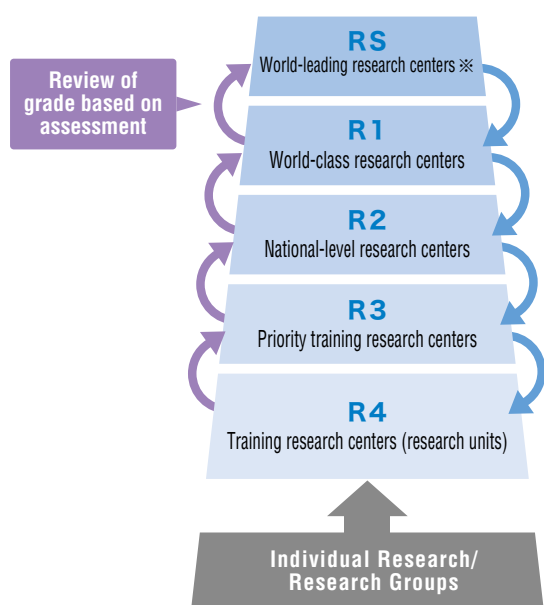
Review of grade based on assessment

RS
World-leading research centers ※

R1
World-class research centers

R2
National-level research centers

R3
Priority training research centers

R4
Training research centers (research units)

Individual Research/ Research Groups